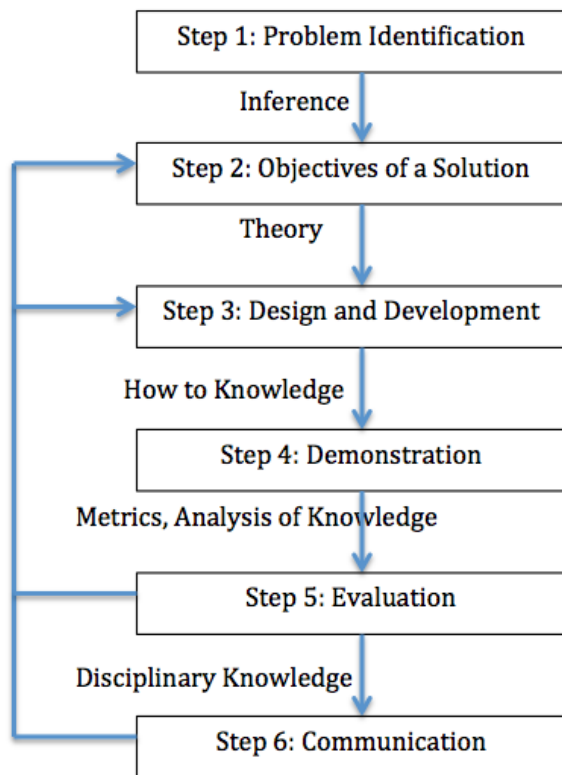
Step 1: Problem Identification

Inference

Step 2: Objectives of a Solution

Theory

Step 3: Design and Development

How to Knowledge

Step 4: Demonstration

Metrics, Analysis of Knowledge

Step 5: Evaluation

Disciplinary Knowledge

Step 6: Communication